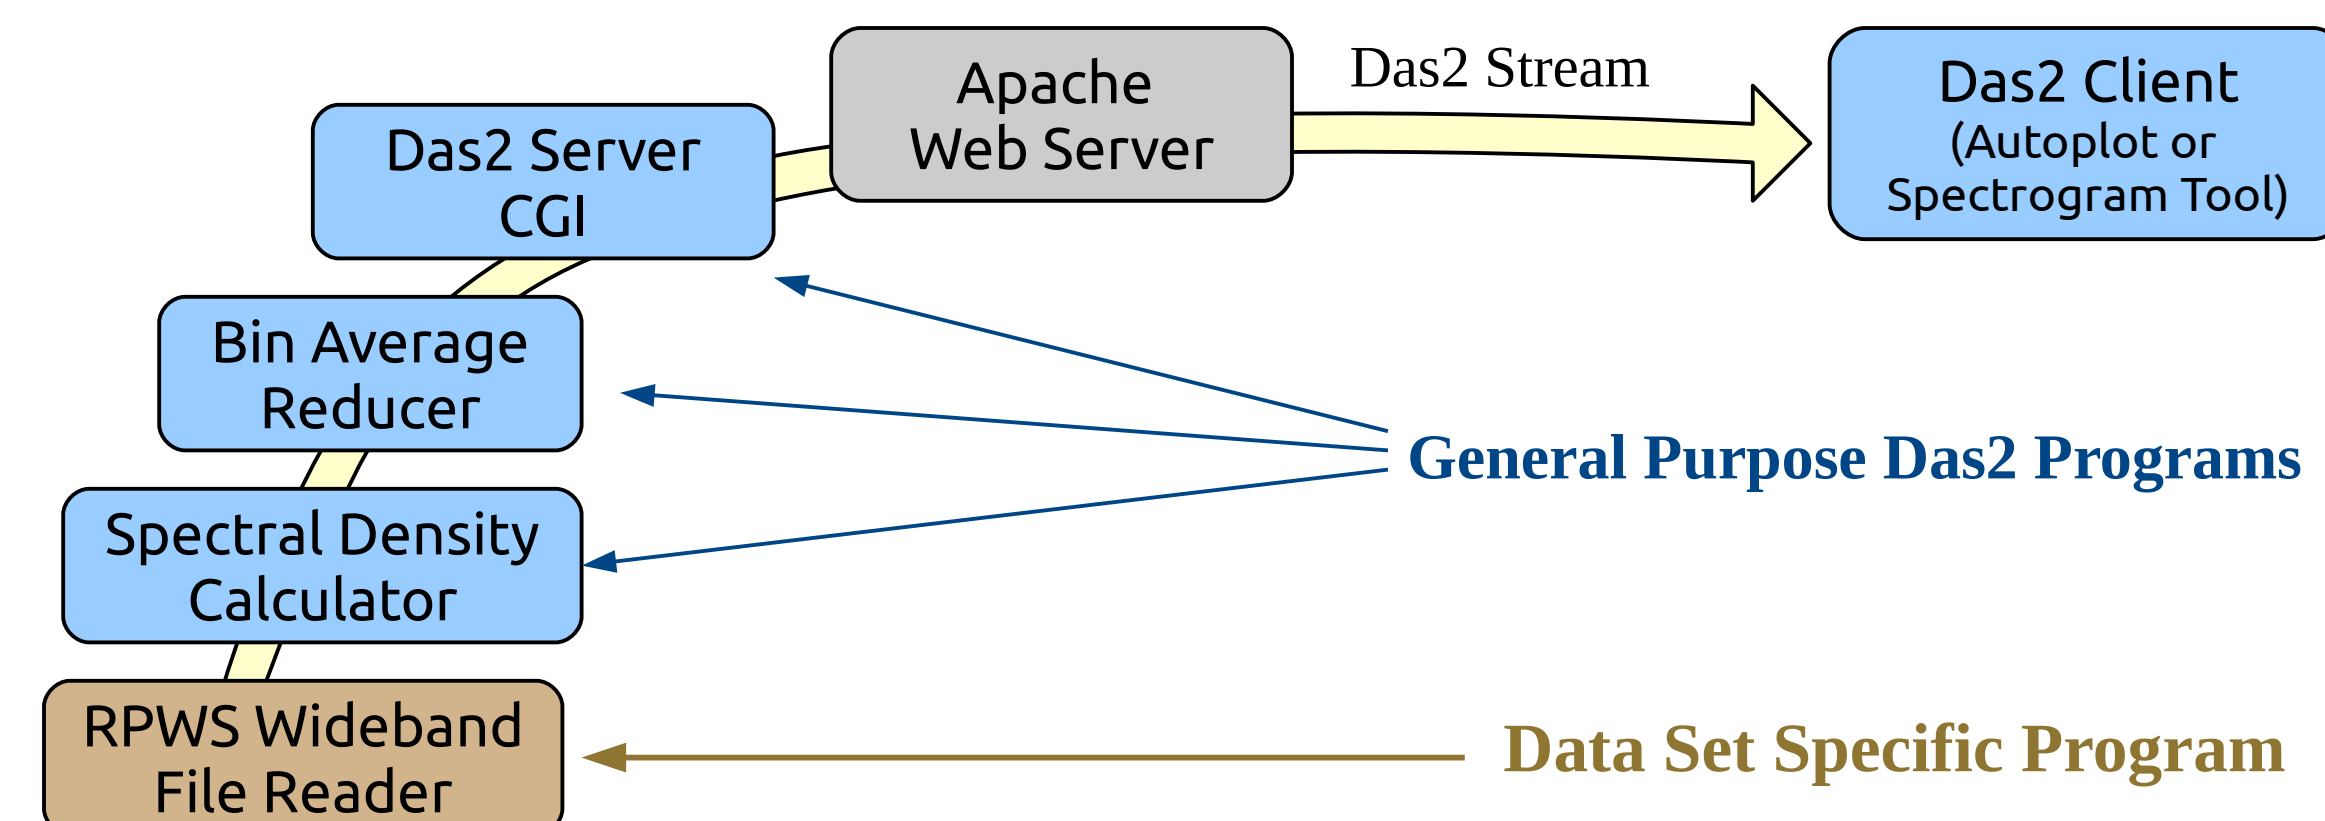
Apache Web Server

Das2 Stream

Das2 Client (Autoplot or Spectrogram Tool)

Das2 Server CGI

Bin Average Reducer

Spectral Density Calculator

RPWS Wideband File Reader

General Purpose Das2 Programs

Data Set Specific Program